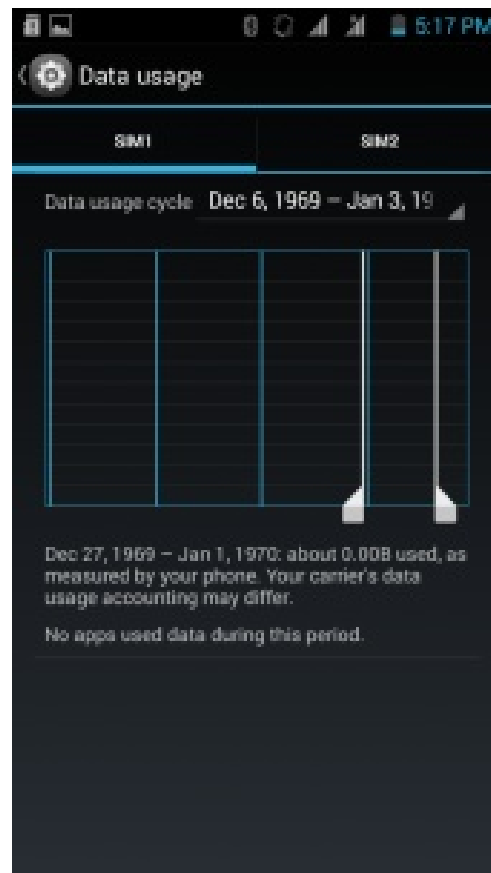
5:17 PM

Data usage

SIM1

SIM2

Data usage cycle Dec 6, 1969 – Jan 3, 19

Dec 27, 1969 – Jan 1, 1970: about 0.00B used, as measured by your phone. Your carrier's data usage accounting may differ.

No apps used data during this period.